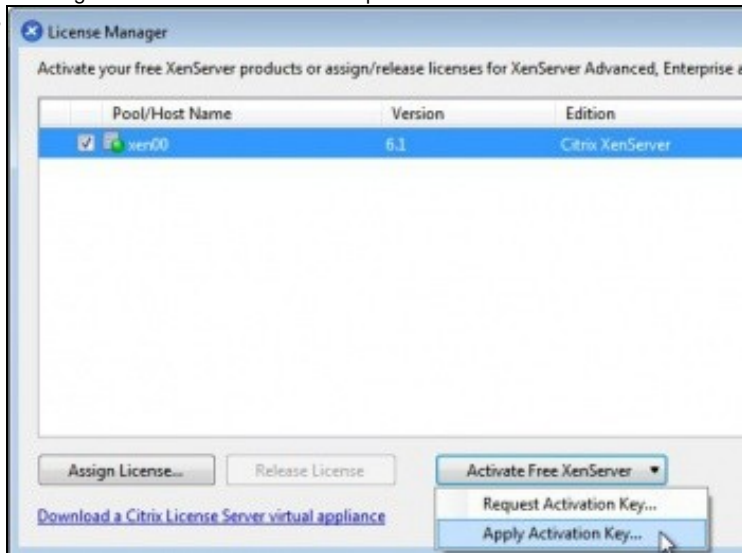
License Manager

Activate your free XenServer products or assign/release licenses for XenServer Advanced, Enterprise a

| | Pool/Host Name | Version | Edition |
|---|---|---|---|
| ☑ | xen00 | 6.1 | Citrix XenServer |

Assign License...

Release License

Activate Free XenServer

Request Activation Key...

Apply Activation Key...

Download a Citrix License Server virtual appliance